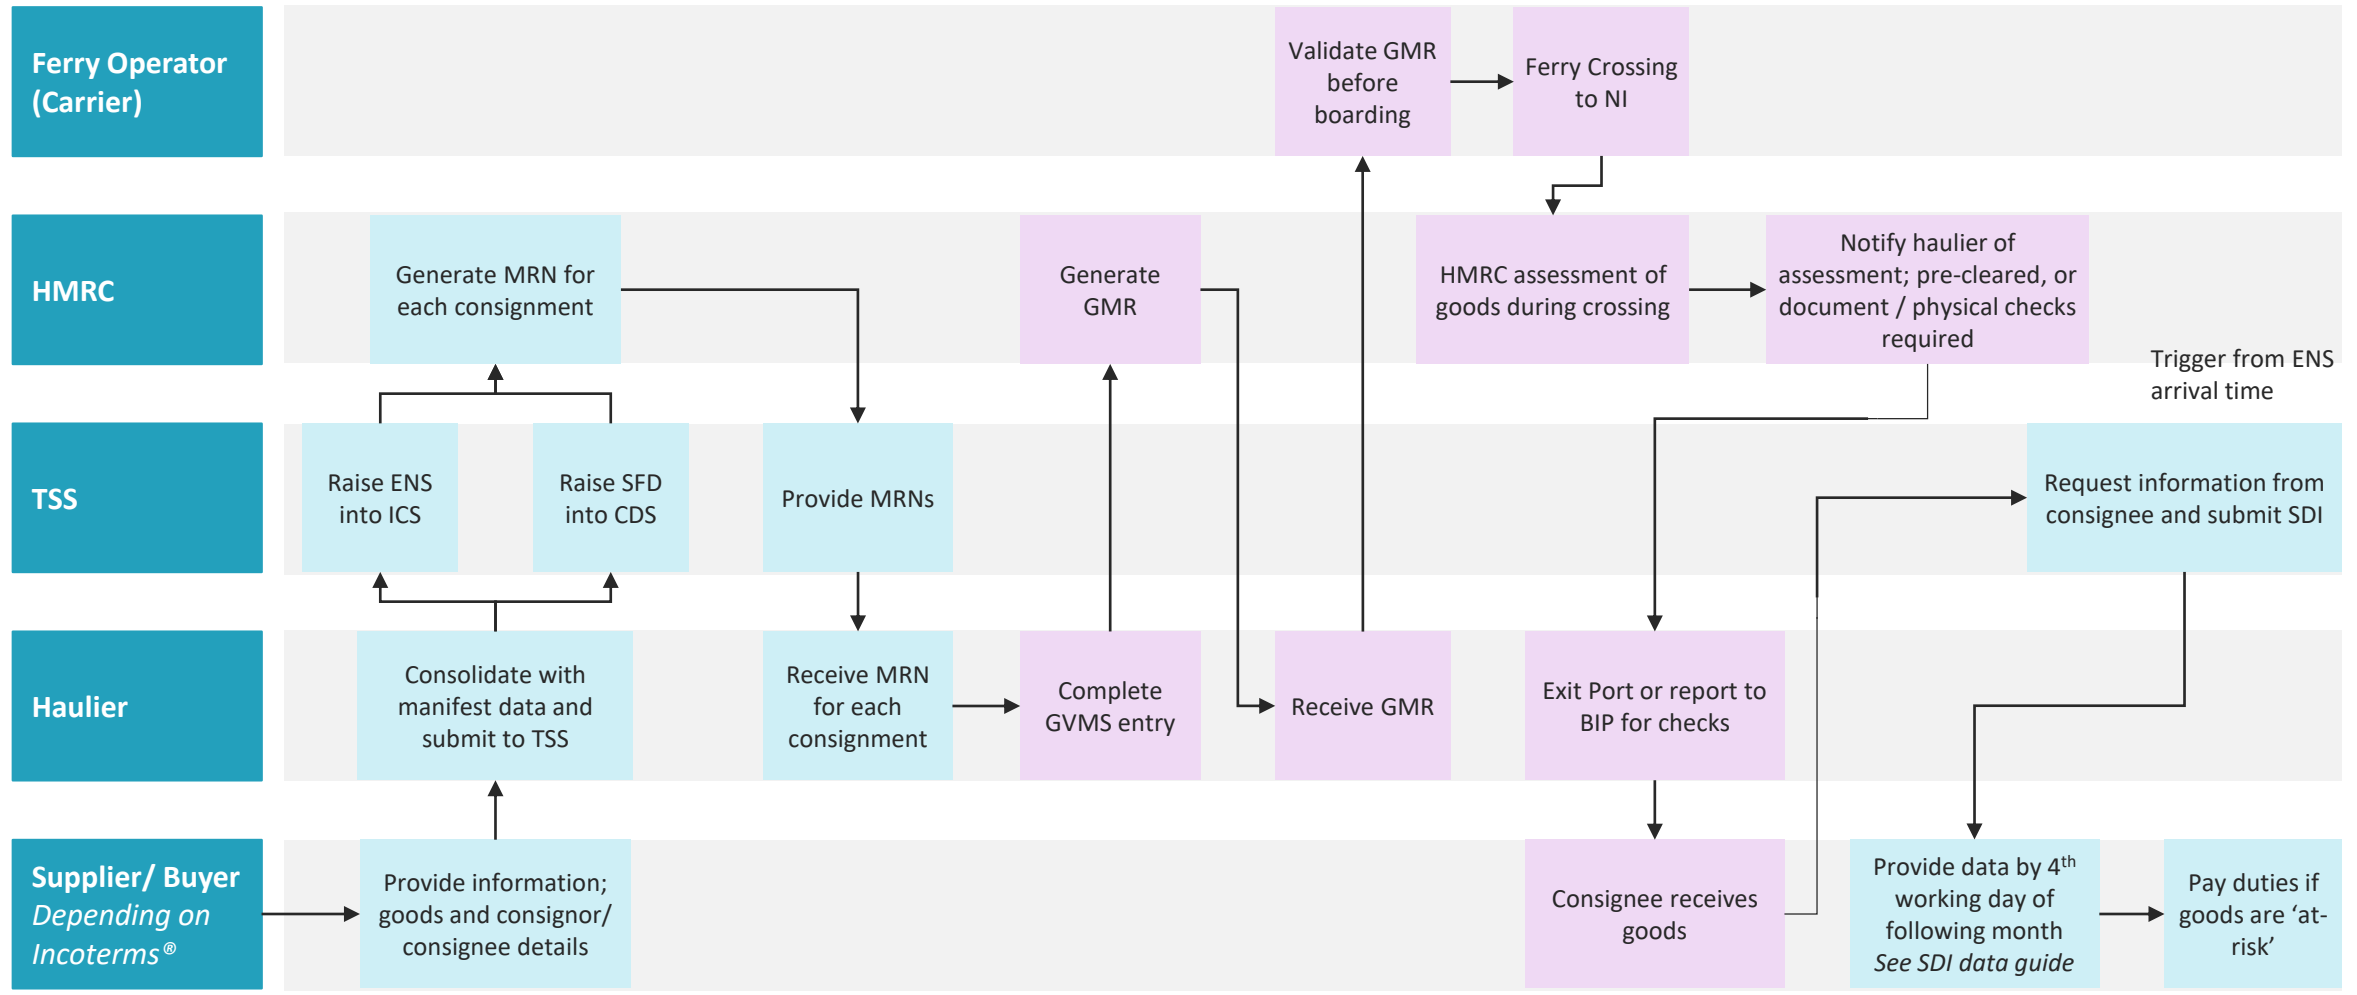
Ferry Operator (Carrier)

Validate GMR before boarding

Ferry Crossing to NI

HMRC

Generate MRN for each consignment

Generate GMR

HMRC assessment of goods during crossing

Notify haulier of assessment; pre-cleared, or document / physical checks required

Trigger from ENS arrival time

TSS

Raise ENS into ICS

Raise SFD into CDS

Provide MRNs

Request information from consignee and submit SDI

Haulier

Consolidate with manifest data and submit to TSS

Receive MRN for each consignment

Complete GVMS entry

Receive GMR

Exit Port or report to BIP for checks

Supplier/ Buyer
Depending on Incoterms®

Provide information; goods and consignor/ consignee details

Consignee receives goods

Provide data by 4$^{th}$ working day of following month
See SDI data guide

Pay duties if goods are ‘at-risk’